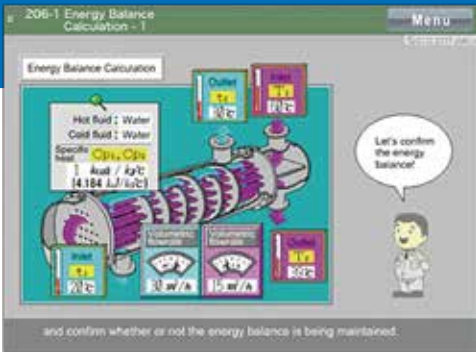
206-1 Energy Balance Calculation - 1

Menu

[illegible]

Energy Balance Calculation

Outlet
$t_2$
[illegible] ℃

Inlet
$T_1$
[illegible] ℃

Hot fluid : Water
Cold fluid : Water
Specific heat $Cp_1, Cp_2$
1 kcal / kg℃
(4.184 kJ/kg℃)

Let's confirm the energy balance!

Inlet
$t_1$
20 ℃

Volumetric flowrate
30 m³/h

Volumetric flowrate
15 m³/h

Outlet
$T_2$
30 ℃

and confirm whether or not the energy balance is being maintained.